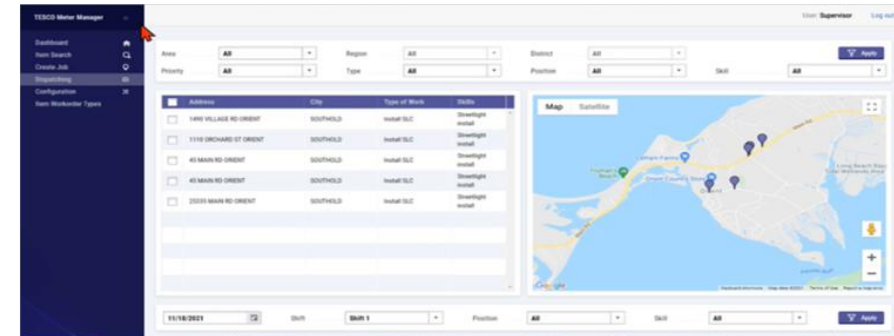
TESCO Meter Manager

Dashboard
Item Search
Create Job
Dispatching
Configuration
Item Workorder Types

User: Supervisor
Log out

Area All
Region All
District All
Apply
Priority All
Type All
Position All
Skill All

| | Address | City | Type of Work | Skills |
|---|---|---|---|---|
| | 1490 VILLAGE RD ORIENT | SOUTHOLD | Install SLC | Streetlight install |
| | 1110 ORCHARD ST ORIENT | SOUTHOLD | Install SLC | Streetlight install |
| | 45 MAIN RD ORIENT | SOUTHOLD | Install SLC | Streetlight install |
| | 45 MAIN RD ORIENT | SOUTHOLD | Install SLC | Streetlight install |
| | 23335 MAIN RD ORIENT | SOUTHOLD | Install SLC | Streetlight install |

Map Satellite
Google
Keyboard shortcuts Map data ©2021 Terms of Use Report a map error

11/18/2021
Shift Shift 1
Position All
Skill All
Apply